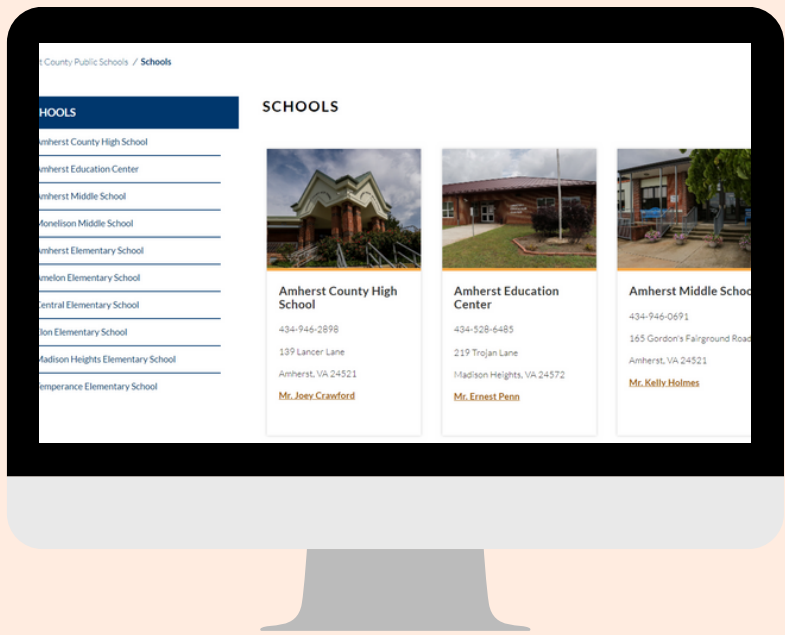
t County Public Schools / Schools

HOOLS

mherst County High School

mherst Education Center

mherst Middle School

Monelison Middle School

mherst Elementary School

melon Elementary School

Central Elementary School

lon Elementary School

Madison Heights Elementary School

emperance Elementary School

SCHOOLS

Amherst County High School

434-946-2898

139 Lancer Lane

Amherst, VA 24521

Mr. Joey Crawford

Amherst Education Center

434-528-6485

219 Trojan Lane

Madison Heights, VA 24572

Mr. Ernest Penn

Amherst Middle Scho

434-946-0691

165 Gordon's Fairground Road

Amherst, VA 24521

Mr. Kelly Holmes